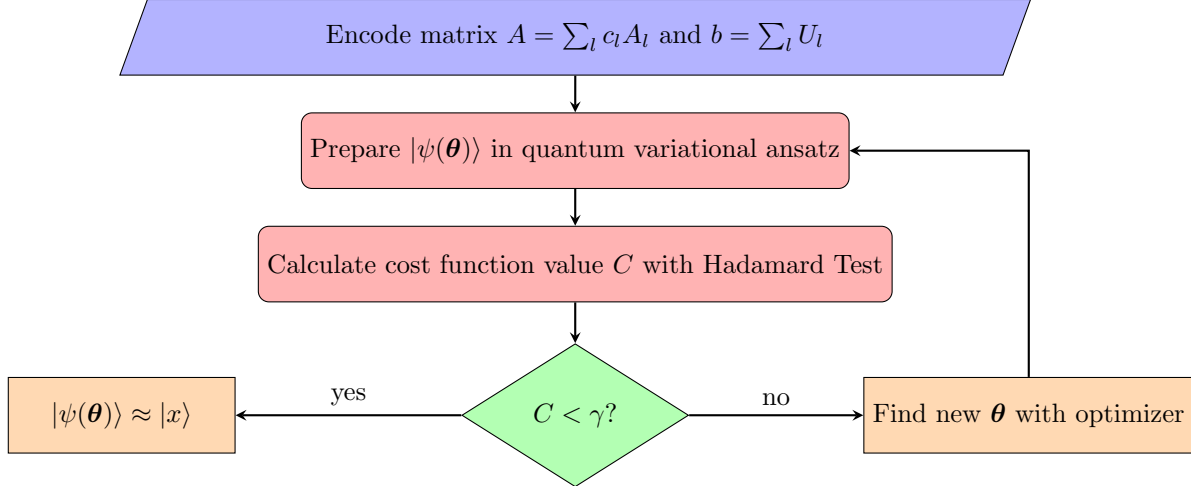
Encode matrix $A = \sum_l c_l A_l$ and $b = \sum_l U_l$

Prepare $|\psi(\boldsymbol{\theta})\rangle$ in quantum variational ansatz

Calculate cost function value $C$ with Hadamard Test

$C < \gamma$?

yes

no

$|\psi(\boldsymbol{\theta})\rangle \approx |x\rangle$

Find new $\boldsymbol{\theta}$ with optimizer